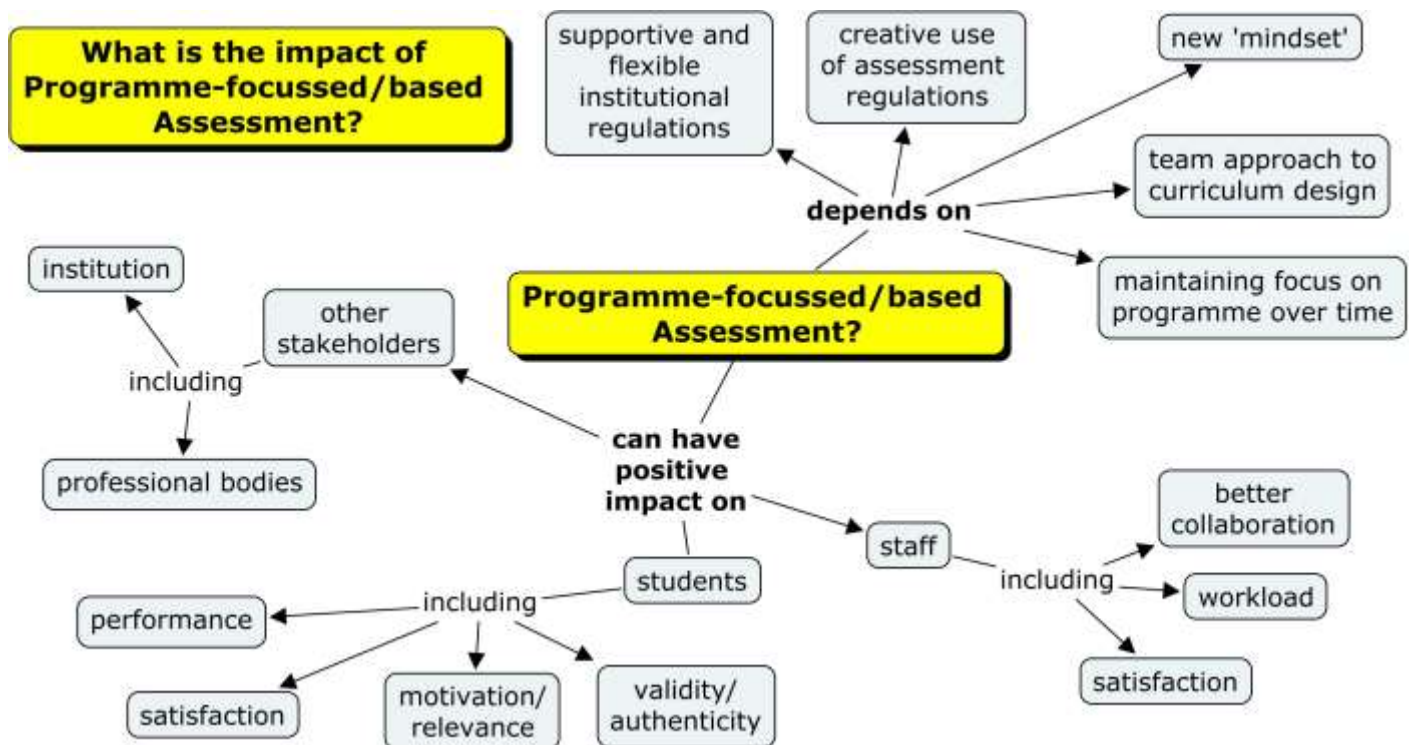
What is the impact of Programme-focussed/based Assessment?

supportive and flexible institutional regulations

creative use of assessment regulations

new 'mindset'

team approach to curriculum design

depends on

maintaining focus on programme over time

Programme-focussed/based Assessment?

institution

other stakeholders

including

professional bodies

can have positive impact on

better collaboration

staff

including

workload

students

satisfaction

performance

including

satisfaction

motivation/ relevance

validity/ authenticity